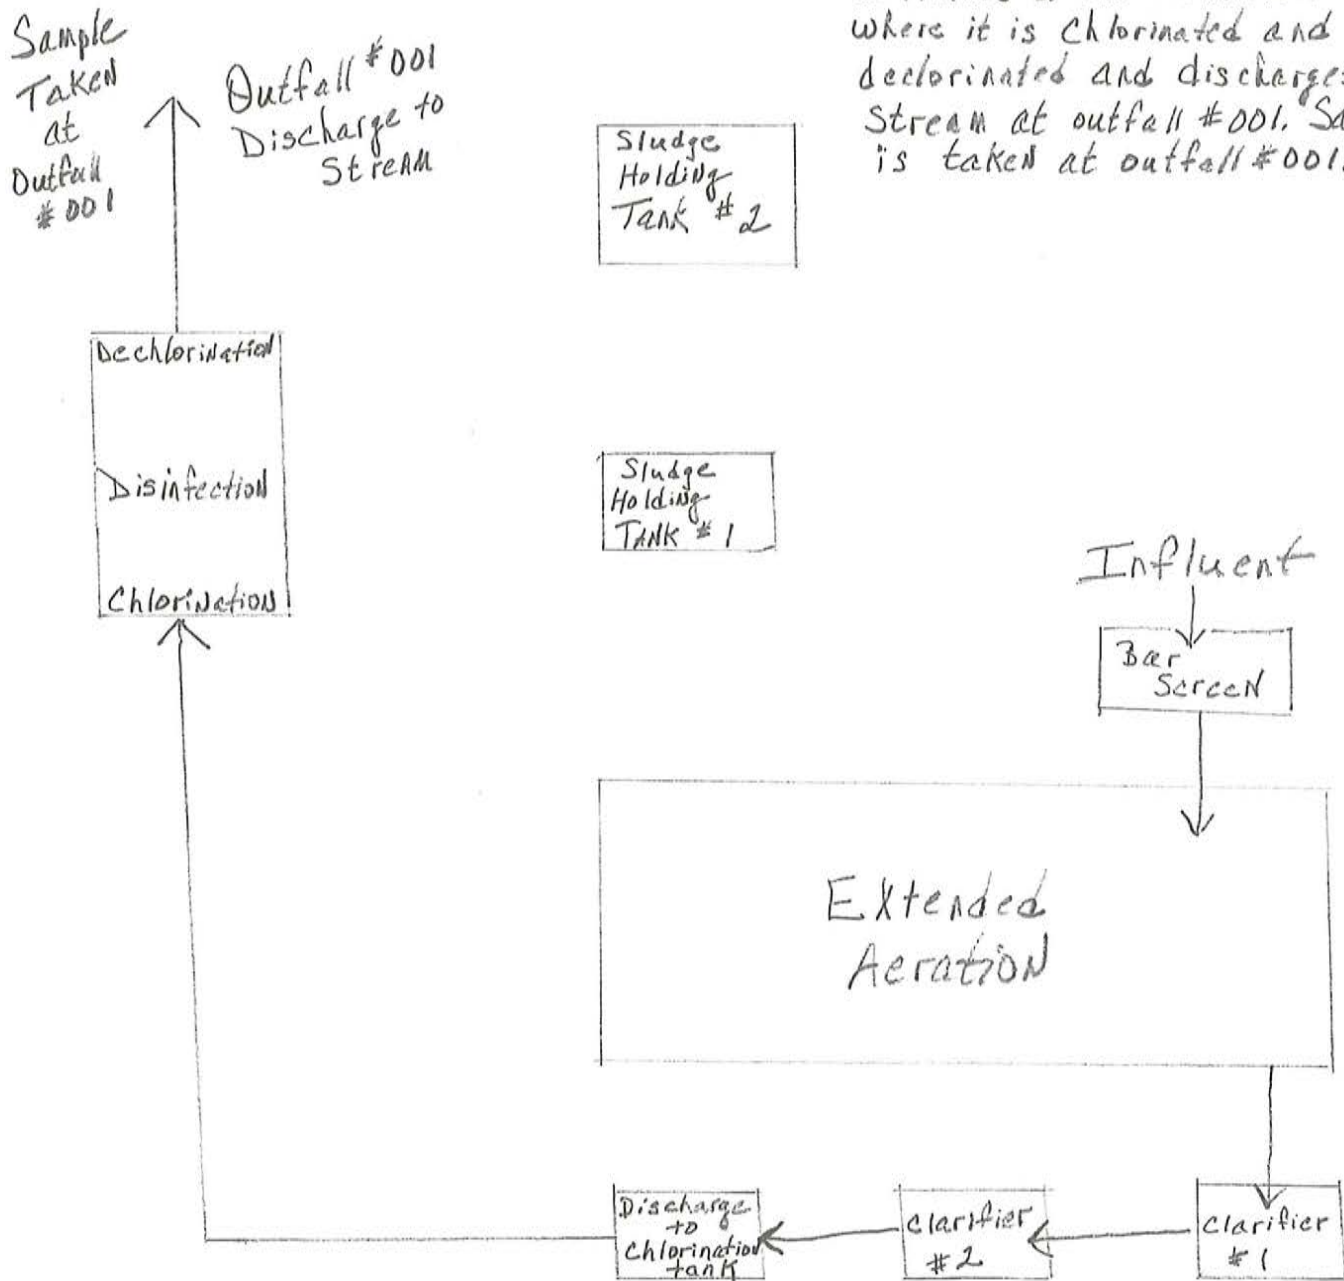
Sample Taken at Outfall #001

Outfall #001 Discharge to Stream

where it is Chlorinated and declorinated and discharge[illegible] Stream at outfall #001. Sa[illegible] is taken at outfall #001.

Sludge Holding Tank #2

Dechlorination

Disinfection

Chlorination

Sludge Holding TANK #1

Influent

Bar Screen

Extended Aeration

Discharge to Chlorination tank

clarifier #2

Clarifier #1